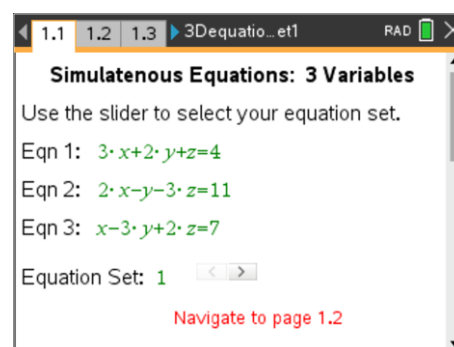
1.1 1.2 1.3 ▶ 3Dequatio…et1 RAD

Simulatenous Equations: 3 Variables

Use the slider to select your equation set.

Eqn 1: $3\cdot x+2\cdot y+z=4$

Eqn 2: $2\cdot x-y-3\cdot z=11$

Eqn 3: $x-3\cdot y+2\cdot z=7$

Equation Set: 1

Navigate to page 1.2